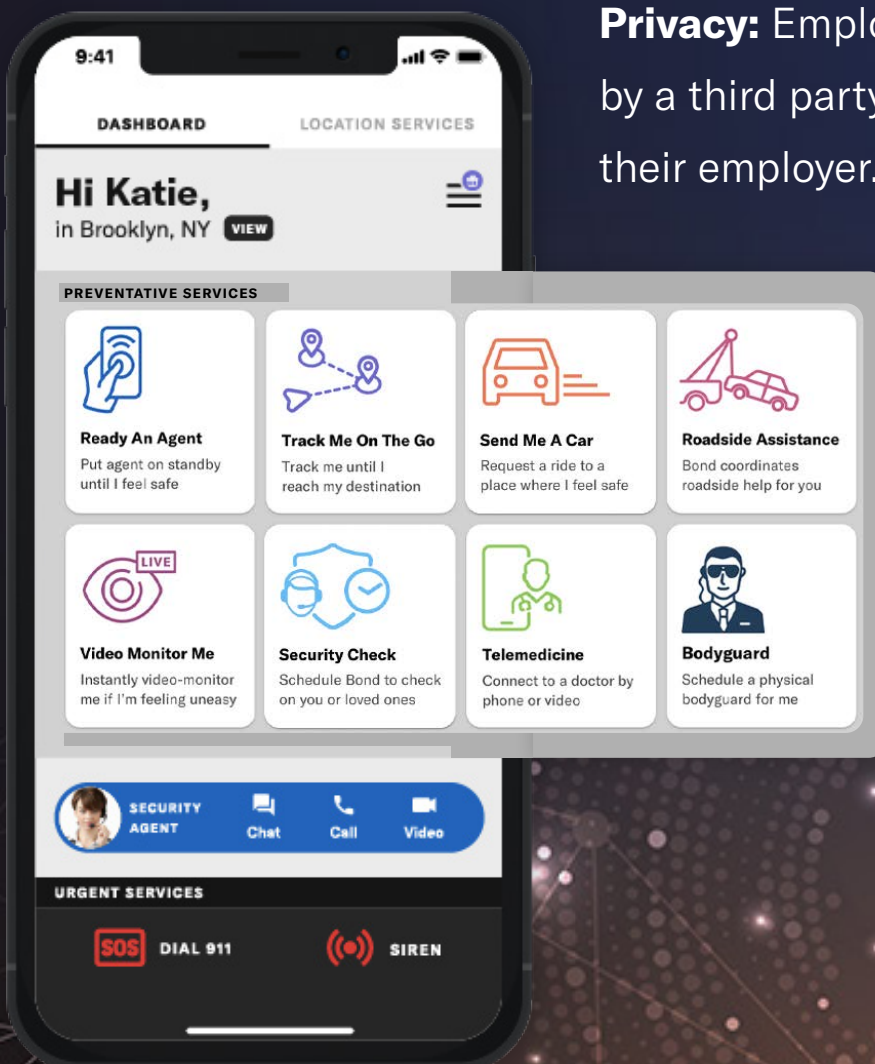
9:41

DASHBOARD

LOCATION SERVICES

Hi Katie,
in Brooklyn, NY VIEW

PREVENTATIVE SERVICES

Ready An Agent
Put agent on standby until I feel safe

Track Me On The Go
Track me until I reach my destination

Send Me A Car
Request a ride to a place where I feel safe

Roadside Assistance
Bond coordinates roadside help for you

LIVE

Video Monitor Me
Instantly video-monitor me if I'm feeling uneasy

Security Check
Schedule Bond to check on you or loved ones

Telemedicine
Connect to a doctor by phone or video

Bodyguard
Schedule a physical bodyguard for me

SECURITY AGENT

Chat

Call

Video

URGENT SERVICES

SOS DIAL 911

SIREN

Privacy: Emplo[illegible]
by a third party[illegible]
their employer.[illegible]